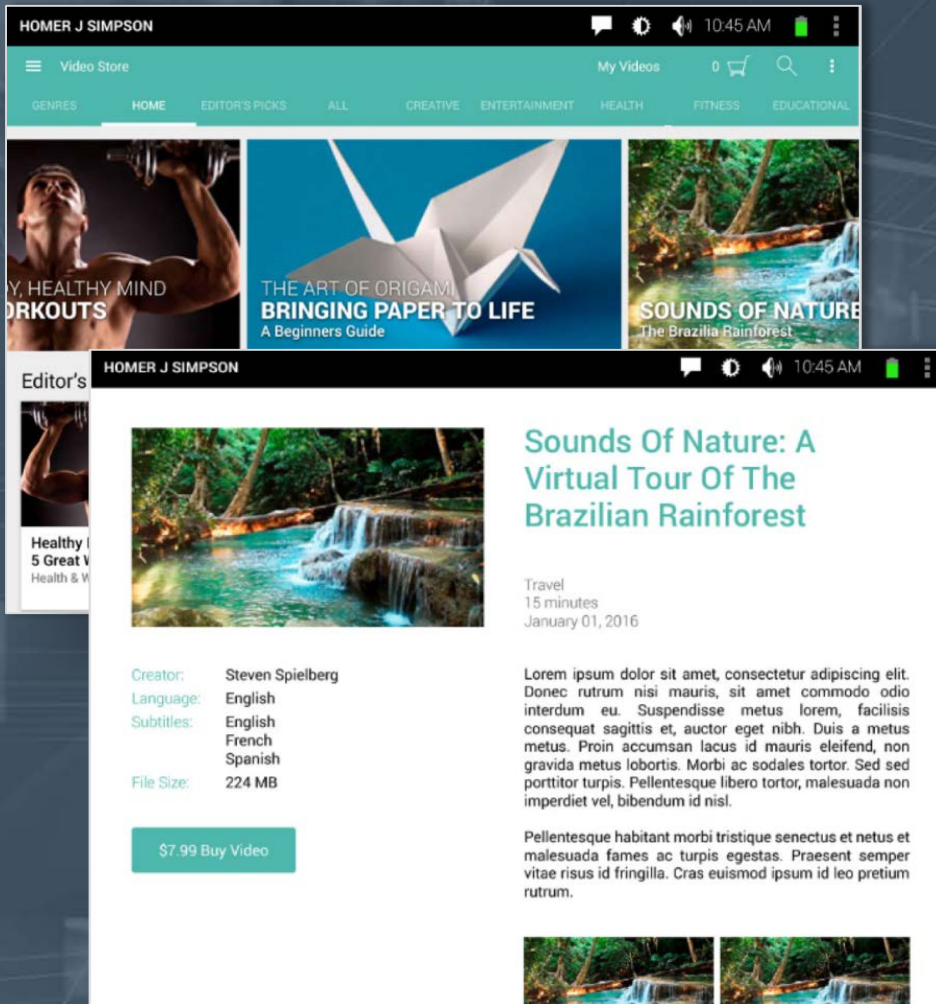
HOMER J SIMPSON 10:45 AM

Video Store My Videos 0

GENRES HOME EDITOR'S PICKS ALL CREATIVE ENTERTAINMENT HEALTH FITNESS EDUCATIONAL

Y, HEALTHY MIND
ORKOUTS

THE ART OF ORIGAMI
BRINGING PAPER TO LIFE
A Beginners Guide

SOUNDS OF NATURE
The Brazilia Rainforest

Editor's

Healthy
5 Great
Health & W

HOMER J SIMPSON 10:45 AM

Sounds Of Nature: A Virtual Tour Of The Brazilian Rainforest

Travel
15 minutes
January 01, 2016

Creator: Steven Spielberg
Language: English
Subtitles: English French Spanish
File Size: 224 MB

$7.99 Buy Video

Lorem ipsum dolor sit amet, consectetur adipiscing elit. Donec rutrum nisi mauris, sit amet commodo odio interdum eu. Suspendisse metus lorem, facilisis consequat sagittis et, auctor eget nibh. Duis a metus metus. Proin accumsan lacus id mauris eleifend, non gravida metus lobortis. Morbi ac sodales tortor. Sed sed porttitor turpis. Pellentesque libero tortor, malesuada non imperdiet vel, bibendum id nisl.

Pellentesque habitant morbi tristique senectus et netus et malesuada fames ac turpis egestas. Praesent semper vitae risus id fringilla. Cras euismod ipsum id leo pretium rutrum.